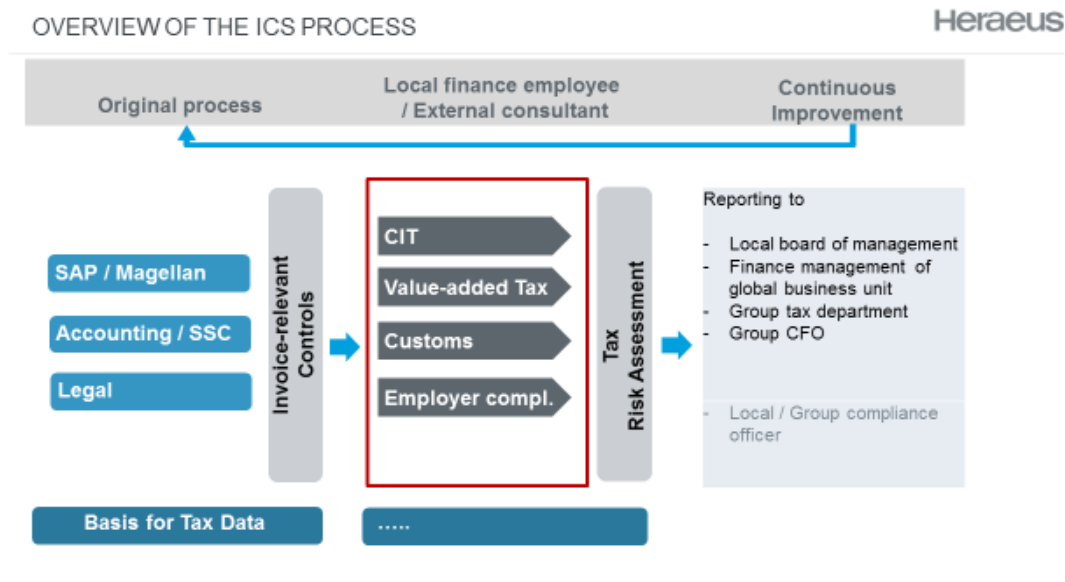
OVERVIEW OF THE ICS PROCESS

Heraeus

Original process

Local finance employee / External consultant

Continuous Improvement

SAP / Magellan

Accounting / SSC

Legal

Invoice-relevant Controls

CIT

Value-added Tax

Customs

Employer compl.

Tax Risk Assessment

Reporting to

- Local board of management
- Finance management of global business unit
- Group tax department
- Group CFO

- Local / Group compliance officer

Basis for Tax Data

.....